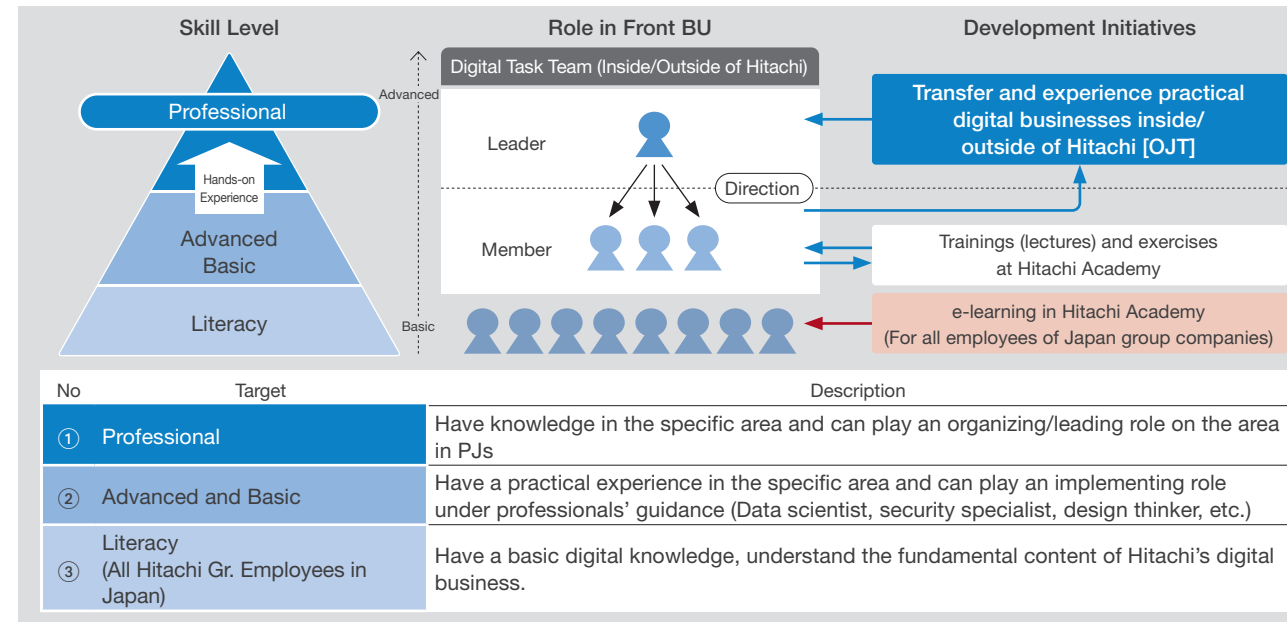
Skill Level

Role in Front BU

Development Initiatives

Professional

Hands-on Experience

Advanced Basic

Literacy

Advanced

Basic

Digital Task Team (Inside/Outside of Hitachi)

Leader

Direction

Member

Transfer and experience practical digital businesses inside/ outside of Hitachi [OJT]

Trainings (lectures) and exercises at Hitachi Academy

e-learning in Hitachi Academy (For all employees of Japan group companies)

| No | Target | Description |
|---|---|---|
| ① | Professional | Have knowledge in the specific area and can play an organizing/leading role on the area in PJs |
| ② | Advanced and Basic | Have a practical experience in the specific area and can play an implementing role under professionals' guidance (Data scientist, security specialist, design thinker, etc.) |
| ③ | Literacy (All Hitachi Gr. Employees in Japan) | Have a basic digital knowledge, understand the fundamental content of Hitachi's digital business. |